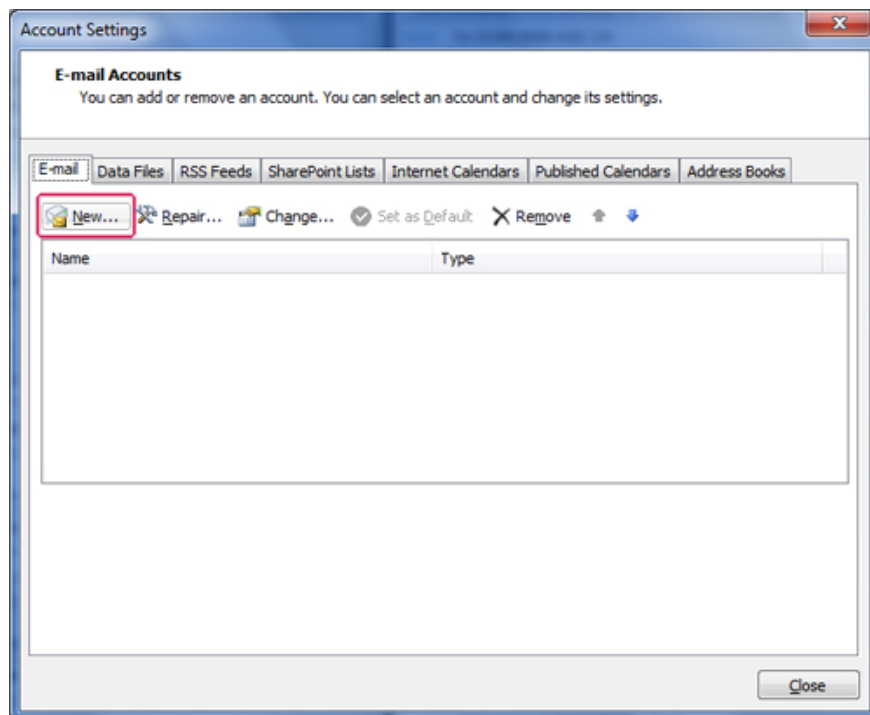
Account Settings

E-mail Accounts
You can add or remove an account. You can select an account and change its settings.

E-mail | Data Files | RSS Feeds | SharePoint Lists | Internet Calendars | Published Calendars | Address Books

New... Repair... Change... Set as Default Remove

| Name | Type |
|---|---|

Close